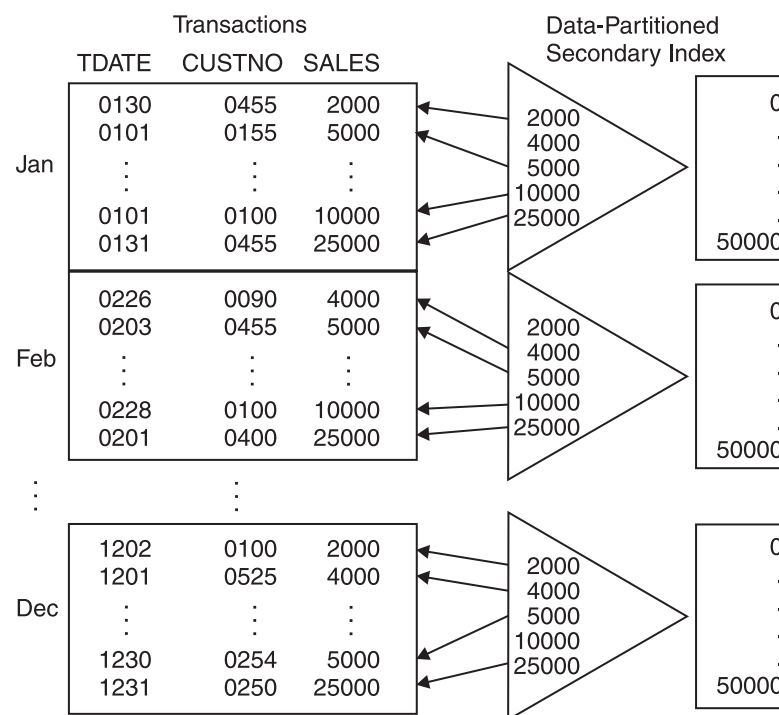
Transactions

TDATE CUSTNO SALES

Data-Partitioned Secondary Index

Jan

| TDATE | CUSTNO | SALES |
|---|---|---|
| 0130 | 0455 | 2000 |
| 0101 | 0155 | 5000 |
| ⋮ | ⋮ | ⋮ |
| 0101 | 0100 | 10000 |
| 0131 | 0455 | 25000 |

2000
4000
5000
10000
25000

0
50000

Feb

| TDATE | CUSTNO | SALES |
|---|---|---|
| 0226 | 0090 | 4000 |
| 0203 | 0455 | 5000 |
| ⋮ | ⋮ | ⋮ |
| 0228 | 0100 | 10000 |
| 0201 | 0400 | 25000 |

2000
4000
5000
10000
25000

0
50000

⋮ ⋮

Dec

| TDATE | CUSTNO | SALES |
|---|---|---|
| 1202 | 0100 | 2000 |
| 1201 | 0525 | 4000 |
| ⋮ | ⋮ | ⋮ |
| 1230 | 0254 | 5000 |
| 1231 | 0250 | 25000 |

2000
4000
5000
10000
25000

0
50000